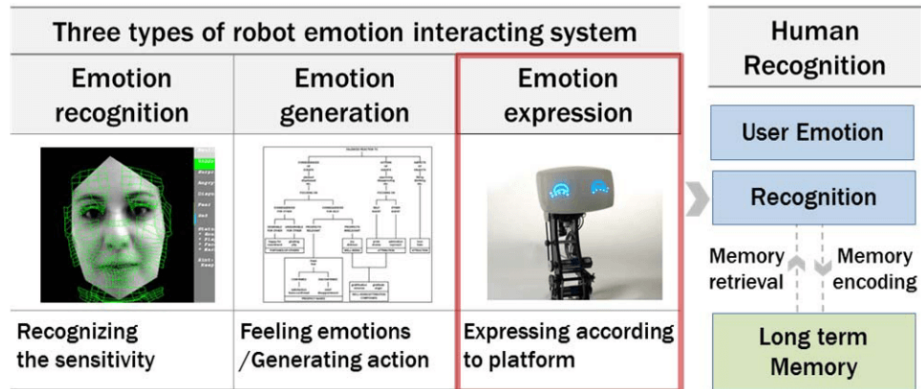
Three types of robot emotion interacting system

| Emotion recognition | Emotion generation | Emotion expression |
|---|---|---|
| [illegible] | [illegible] | |
| Recognizing the sensitivity | Feeling emotions /Generating action | Expressing according to platform |

Human Recognition

User Emotion

Recognition

Memory retrieval

Memory encoding

Long term Memory